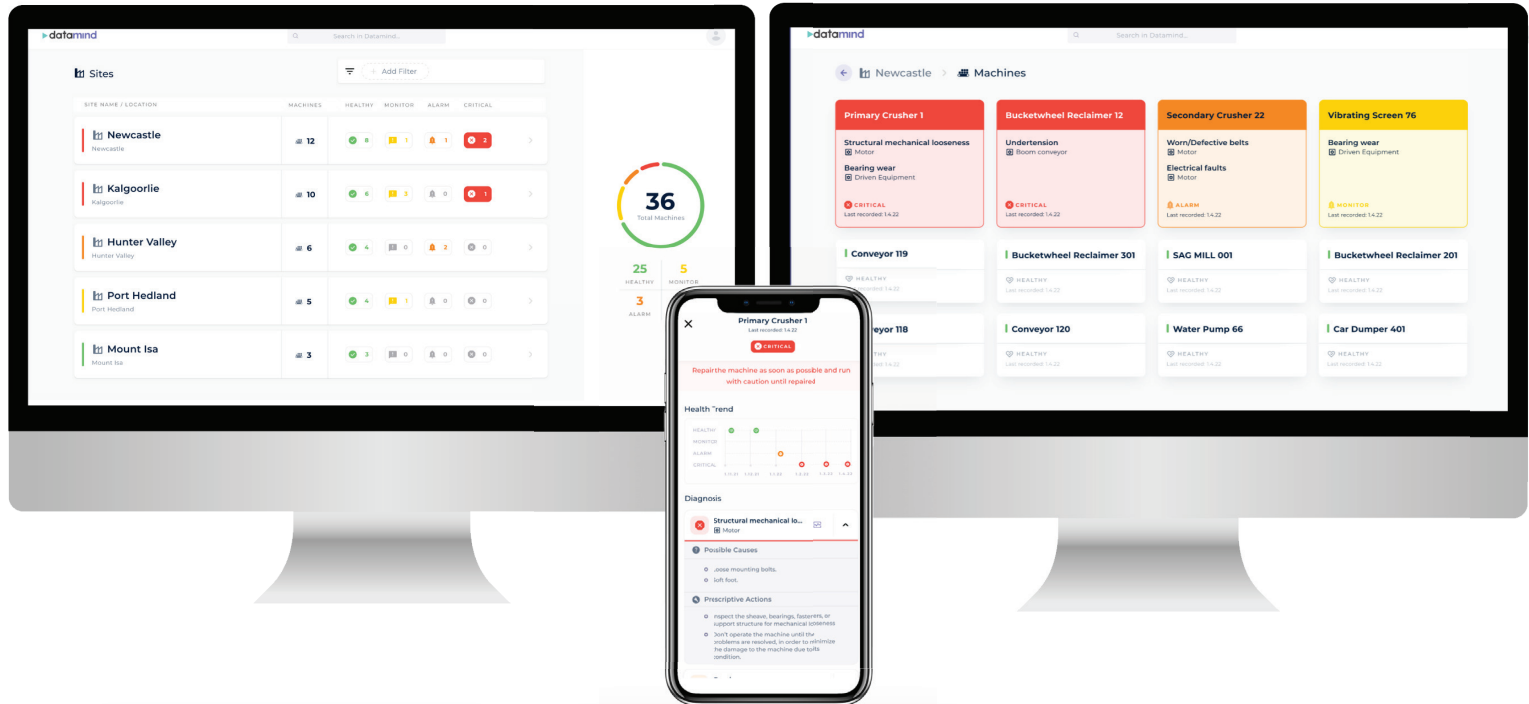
datamind

Search in Datamind...

Sites

Add Filter

| SITE NAME / LOCATION | MACHINES | HEALTHY | MONITOR | ALARM | CRITICAL |
|---|---|---|---|---|---|
| Newcastle Newcastle | 12 | 8 | 1 | 1 | 2 |
| Kalgoorlie Kalgoorlie | 10 | 6 | 3 | 0 | 1 |
| Hunter Valley Hunter Valley | 6 | 4 | 0 | 2 | 0 |
| Port Hedland Port Hedland | 5 | 4 | 1 | 0 | 0 |
| Mount Isa Mount Isa | 3 | 3 | 0 | 0 | 0 |

36
Total Machines

25 HEALTHY
5 MONITOR
3 ALARM

datamind

Search in Datamind...

Newcastle > Machines

Primary Crusher 1
Structural mechanical looseness
Motor
Bearing wear
Driven Equipment
CRITICAL
Last recorded: 1.4.22

Bucketwheel Reclaimer 12
Undertension
Boom conveyor
CRITICAL
Last recorded: 1.4.22

Secondary Crusher 22
Worn/Defective belts
Motor
Electrical faults
Motor
ALARM
Last recorded: 1.4.22

Vibrating Screen 76
Bearing wear
Driven Equipment
MONITOR
Last recorded: 1.4.22

Conveyor 119
HEALTHY
Last recorded: 1.4.22

Bucketwheel Reclaimer 301
HEALTHY
Last recorded: 1.4.22

SAG MILL 001
HEALTHY
Last recorded: 1.4.22

Bucketwheel Reclaimer 201
HEALTHY
Last recorded: 1.4.22

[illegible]yor 118
HEALTHY
Last recorded: 1.4.22

Conveyor 120
HEALTHY
Last recorded: 1.4.22

Water Pump 66
HEALTHY
Last recorded: 1.4.22

Car Dumper 401
HEALTHY
Last recorded: 1.4.22

Primary Crusher 1
Last recorded: 1.4.22
CRITICAL

Repairthe machine as soon as possible and run with caution until repaired

Health "rend
HEALTHY
MONITOR
ALARM
CRITICAL

Diagnosis

Structural mechanical lo...
Motor

Possible Causes
.oose mounting bolts.
loft foot.

Precriptive Actions
nspect the sheave, bearings, fasteners, or support structure for mechanical looseness
Jon't operate the machine until the problems are resolved, in order to minimize he damage to the machine due toits condition.